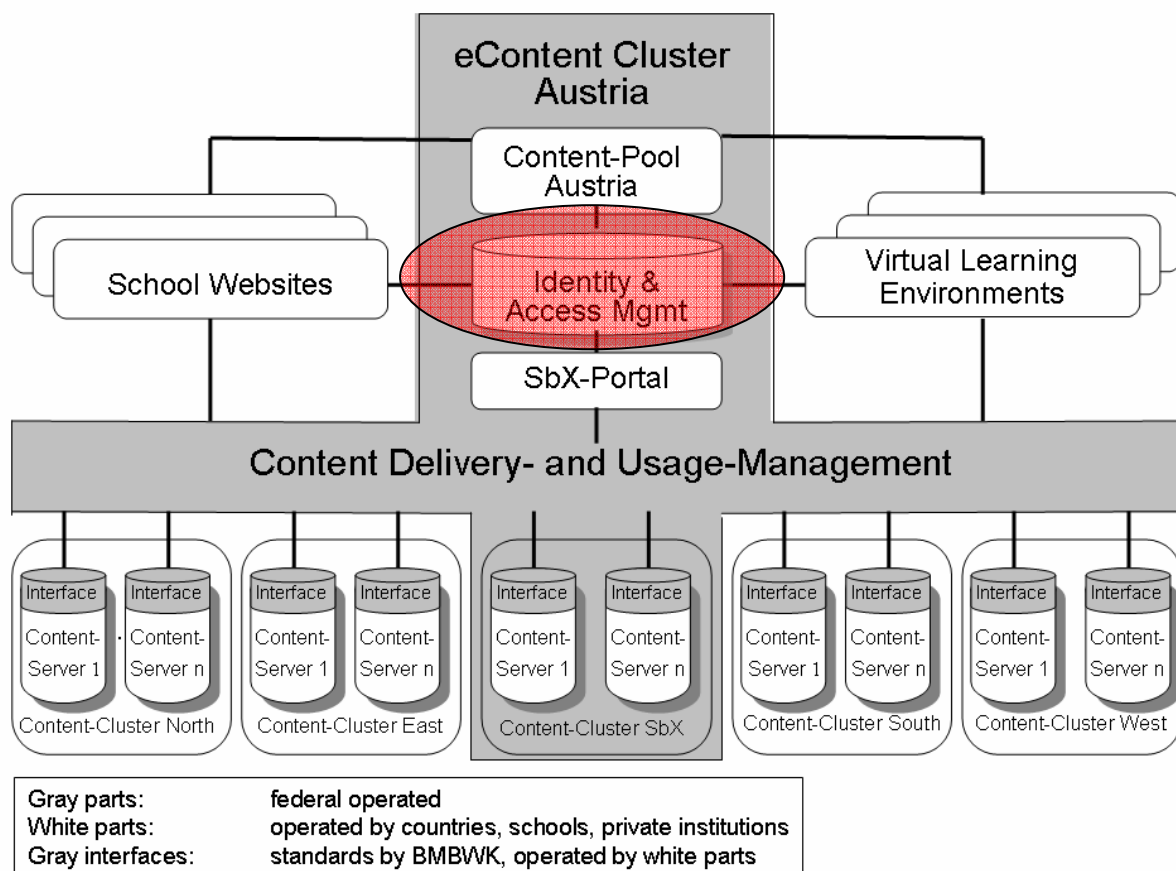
eContent Cluster Austria

Content-Pool Austria

School Websites

Identity & Access Mgmt

Virtual Learning Environments

SbX-Portal

Content Delivery- and Usage-Management

Interface
Content-Server 1

Interface
Content-Server n

Content-Cluster North

Interface
Content-Server 1

Interface
Content-Server n

Content-Cluster East

Interface
Content-Server 1

Interface
Content-Server n

Content-Cluster SbX

Interface
Content-Server 1

Interface
Content-Server n

Content-Cluster South

Interface
Content-Server 1

Interface
Content-Server n

Content-Cluster West

| | |
|---|---|
| Gray parts: | federal operated |
| White parts: | operated by countries, schools, private institutions |
| Gray interfaces: | standards by BMBWK, operated by white parts |